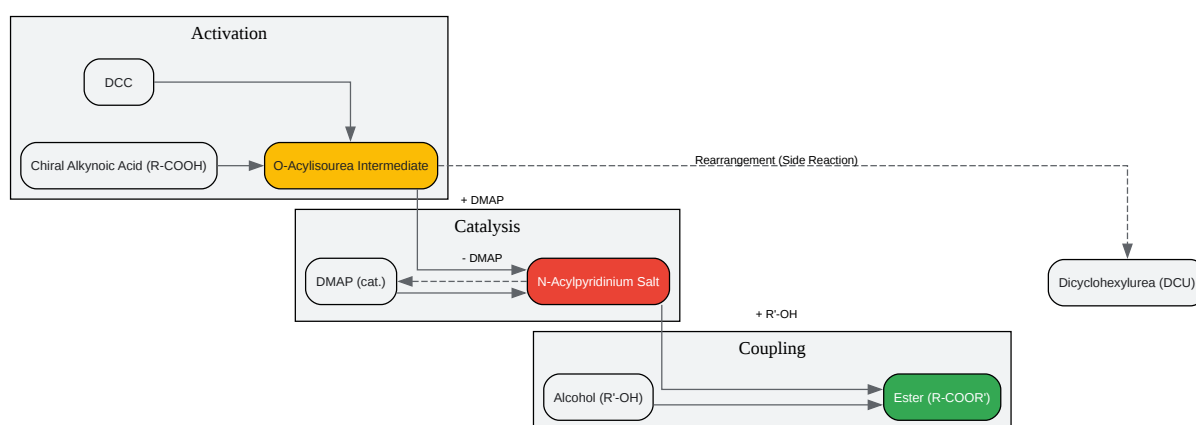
Activation

DCC

Chiral Alkynoic Acid (R-COOH)

O-Acylisourea Intermediate

Rearrangement (Side Reaction)

+ DMAP

Catalysis

- DMAP

DMAP (cat.)

N-Acylpyridinium Salt

Dicyclohexylurea (DCU)

+ R'-OH

Coupling

Alcohol (R'-OH)

Ester (R-COOR')